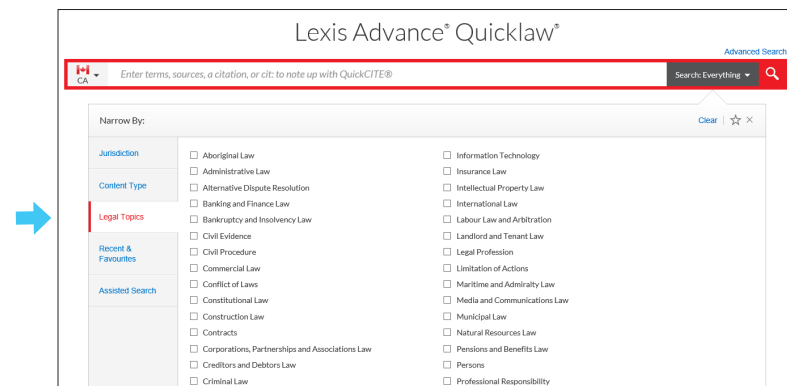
Lexis Advance® Quicklaw®

Advanced Search

CA

Enter terms, sources, a citation, or cit: to note up with QuickCITE®

Search: Everything

Narrow By:

Clear

Jurisdiction

Content Type

Legal Topics

Recent & Favourites

Assisted Search

Aboriginal Law
Administrative Law
Alternative Dispute Resolution
Banking and Finance Law
Bankruptcy and Insolvency Law
Civil Evidence
Civil Procedure
Commercial Law
Conflict of Laws
Constitutional Law
Construction Law
Contracts
Corporations, Partnerships and Associations Law
Creditors and Debtors Law
Criminal Law

Information Technology
Insurance Law
Intellectual Property Law
International Law
Labour Law and Arbitration
Landlord and Tenant Law
Legal Profession
Limitation of Actions
Maritime and Admiralty Law
Media and Communications Law
Municipal Law
Natural Resources Law
Pensions and Benefits Law
Persons
Professional Responsibility